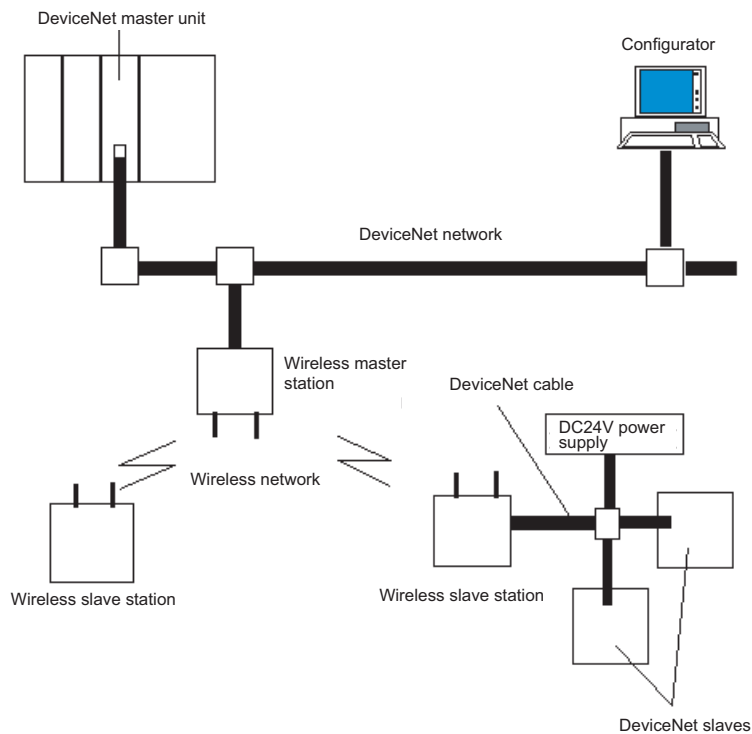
DeviceNet master unit

Configurator

DeviceNet network

Wireless master station

DeviceNet cable

DC24V power supply

Wireless network

Wireless slave station

Wireless slave station

DeviceNet slaves